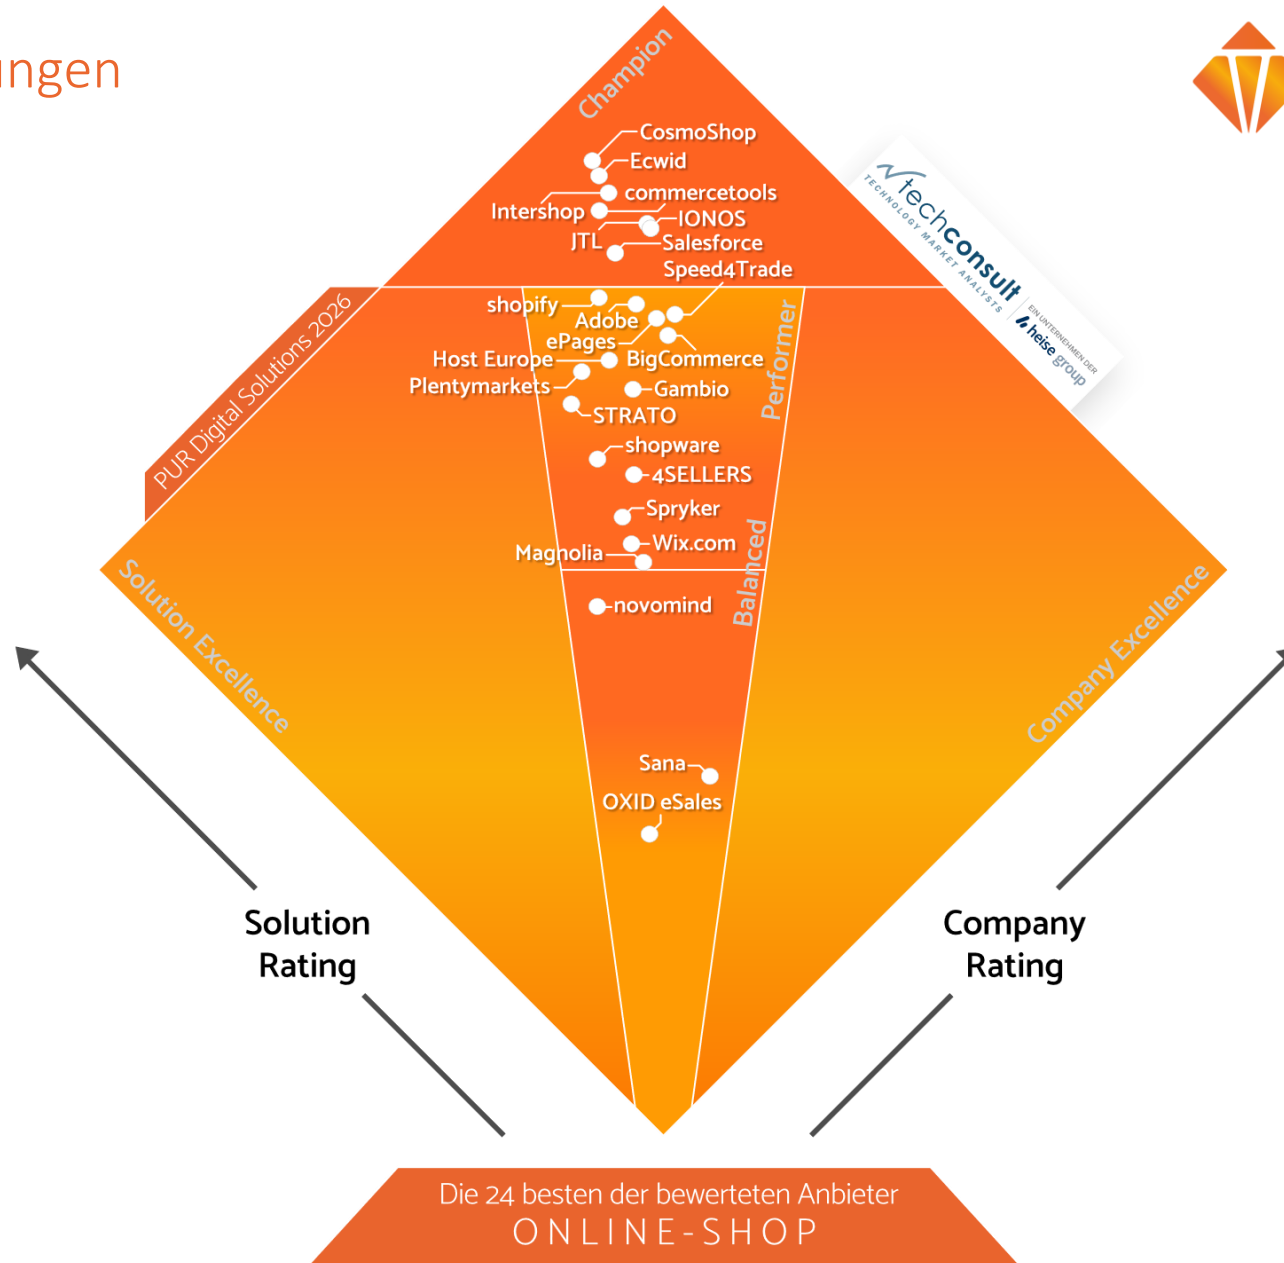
ungen

Champion

CosmoShop
Ecwid
commercetools
Intershop
IONOS
JTL
Salesforce
Speed4Trade

techconsult
TECHNOLOGY MARKET ANALYSTS
EIN UNTERNEHMEN DER heise group

PUR Digital Solutions 2026

shopify
Adobe
ePages
Host Europe
BigCommerce
Plentymarkets
Gambio
STRATO

Performer

shopware
4SELLERS
Spryker
Magnolia
Wix.com

Balanced

novomind

Solution Excellence

Company Excellence

Sana
OXID eSales

Solution Rating

Company Rating

Die 24 besten der bewerteten Anbieter
ONLINE-SHOP